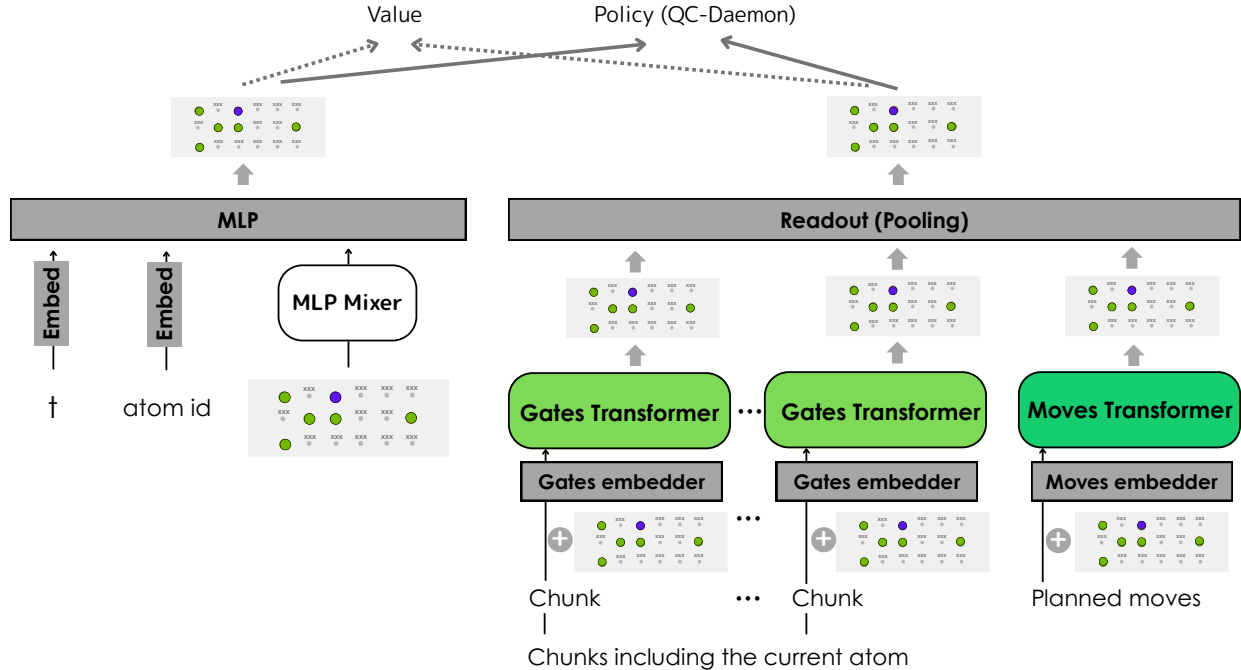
Value

Policy (QC-Daemon)

MLP

Readout (Pooling)

Embed

Embed

MLP Mixer

t

atom id

Gates Transformer

...

Gates Transformer

Moves Transformer

Gates embedder

Gates embedder

Moves embedder

...

Chunk

...

Chunk

Planned moves

Chunks including the current atom